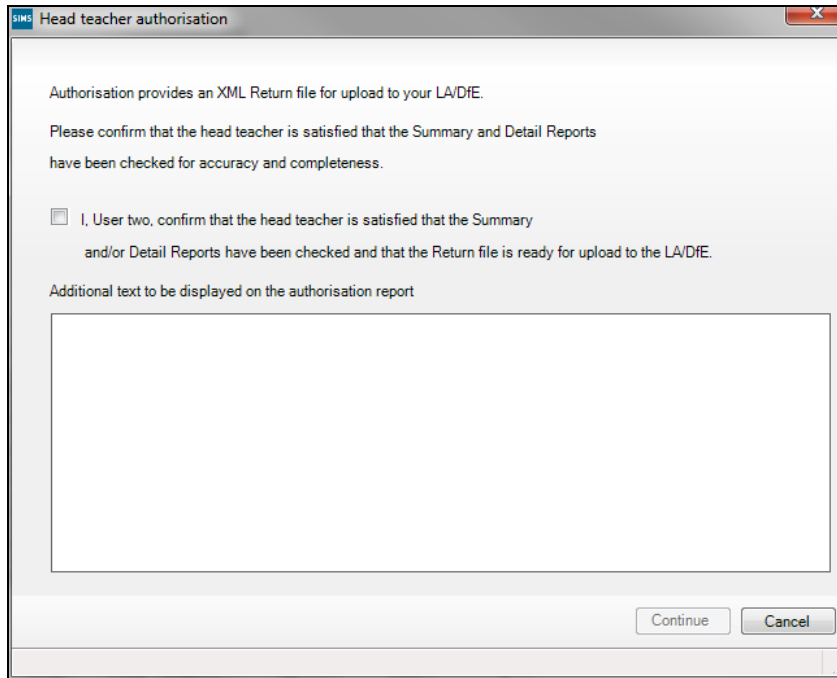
SIMS Head teacher authorisation

Authorisation provides an XML Return file for upload to your LA/DfE.

Please confirm that the head teacher is satisfied that the Summary and Detail Reports have been checked for accuracy and completeness.

I, User two, confirm that the head teacher is satisfied that the Summary and/or Detail Reports have been checked and that the Return file is ready for upload to the LA/DfE.

Additional text to be displayed on the authorisation report

Continue Cancel